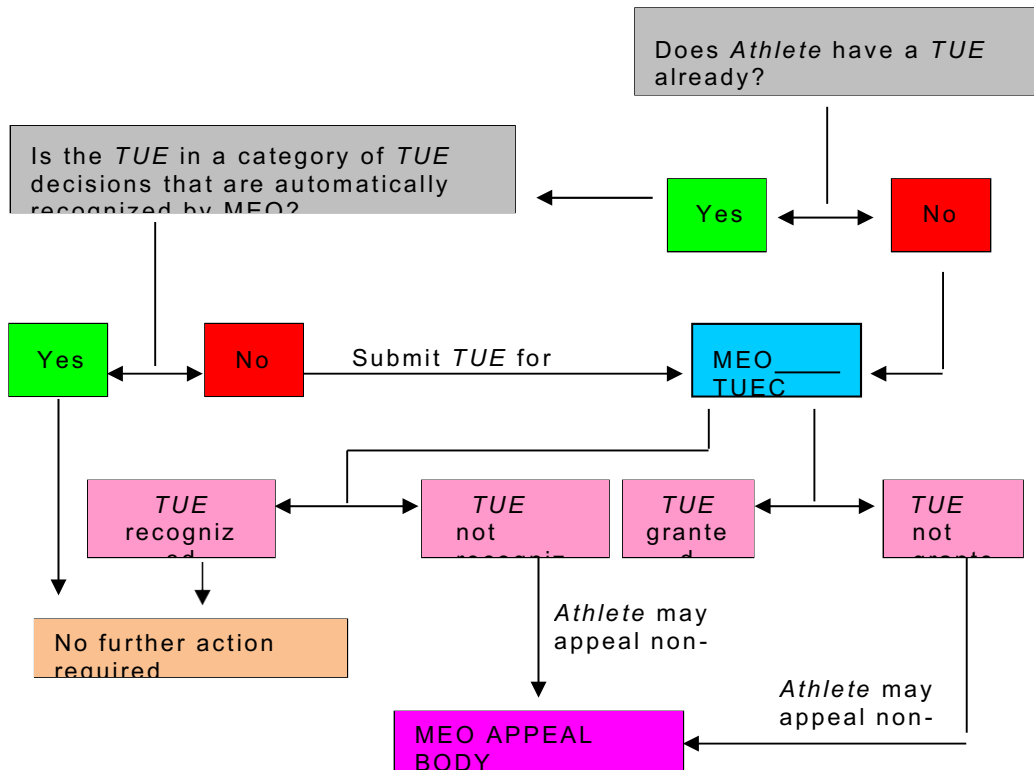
Does *Athlete* have a *TUE* already?

Is the *TUE* in a category of *TUE* decisions that are automatically recognized by MEO?

Yes

No

Yes

No

Submit *TUE* for

MEO____ TUEC

*TUE* recogniz ed

*TUE* not recogniz

*TUE* grante d

*TUE* not grante

No further action required

*Athlete* may appeal non-

*Athlete* may appeal non-

MEO APPEAL BODY